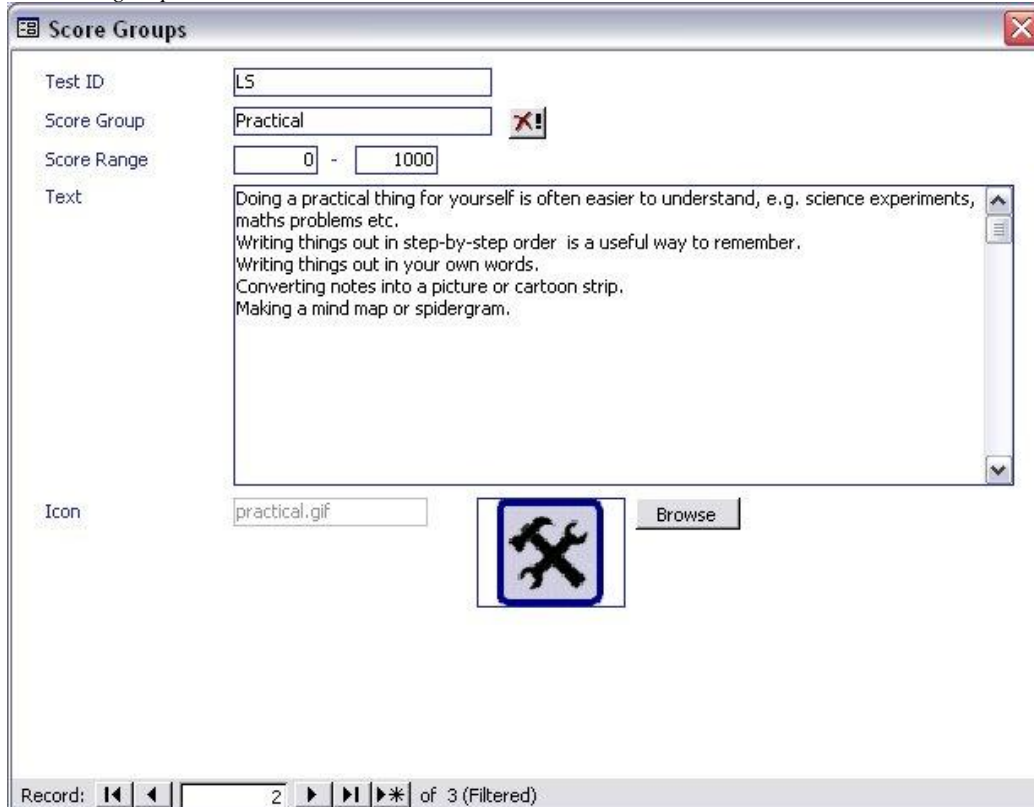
Score Groups

Test ID LS

Score Group Practical

Score Range 0 - 1000

Text
Doing a practical thing for yourself is often easier to understand, e.g. science experiments, maths problems etc.
Writing things out in step-by-step order is a useful way to remember.
Writing things out in your own words.
Converting notes into a picture or cartoon strip.
Making a mind map or spidergram.

Icon practical.gif

Browse

Record: 2 of 3 (Filtered)